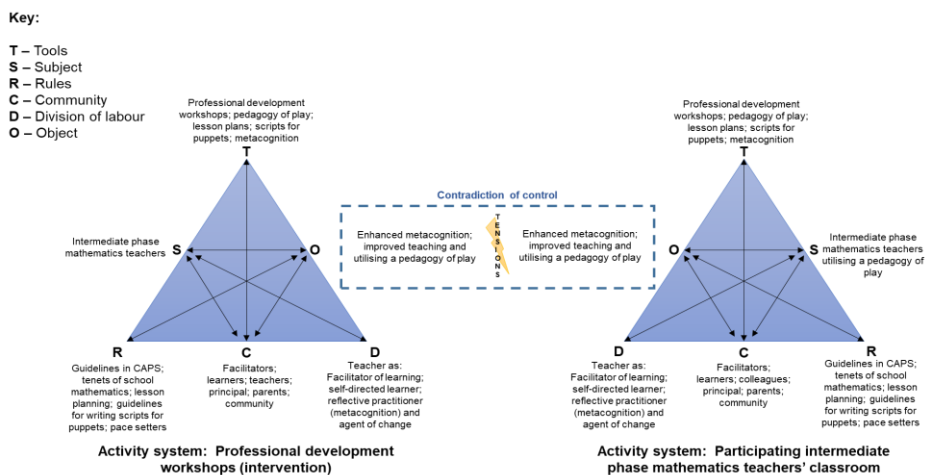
Key:

T – Tools
S – Subject
R – Rules
C – Community
D – Division of labour
O – Object

Professional development workshops; pedagogy of play; lesson plans; scripts for puppets; metacognition

T

Intermediate phase mathematics teachers

S

O

R

C

D

Guidelines in CAPS; tenets of school mathematics; lesson planning; guidelines for writing scripts for puppets; pace setters

Facilitators; learners; teachers; principal; parents; community

Teacher as: Facilitator of learning; self-directed learner; reflective practitioner (metacognition) and agent of change

Activity system: Professional development workshops (intervention)

Contradiction of control

Enhanced metacognition; improved teaching and utilising a pedagogy of play

TENSIONS

Enhanced metacognition; improved teaching and utilising a pedagogy of play

Professional development workshops; pedagogy of play; lesson plans; scripts for puppets; metacognition

T

O

S

Intermediate phase mathematics teachers utilising a pedagogy of play

D

C

R

Teacher as: Facilitator of learning; self-directed learner; reflective practitioner (metacognition) and agent of change

Facilitators; learners; colleagues; principal; parents; community

Guidelines in CAPS; tenets of school mathematics; lesson planning; guidelines for writing scripts for puppets; pace setters

Activity system: Participating intermediate phase mathematics teachers' classroom